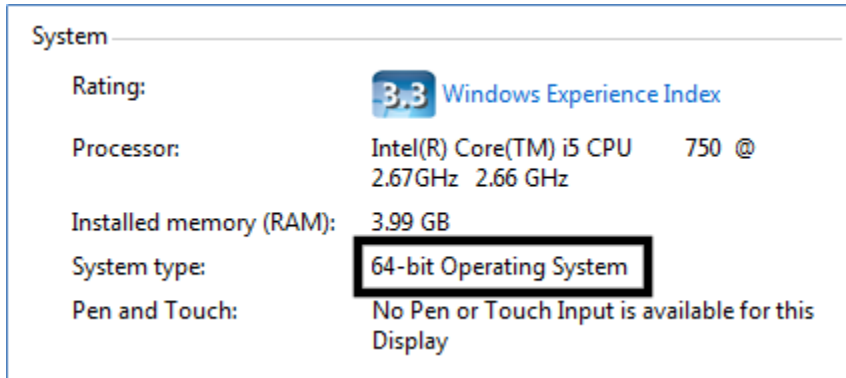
System

| | |
|---|---|
| Rating: | 3.3 Windows Experience Index |
| Processor: | Intel(R) Core(TM) i5 CPU 750 @ 2.67GHz 2.66 GHz |
| Installed memory (RAM): | 3.99 GB |
| System type: | 64-bit Operating System |
| Pen and Touch: | No Pen or Touch Input is available for this Display |